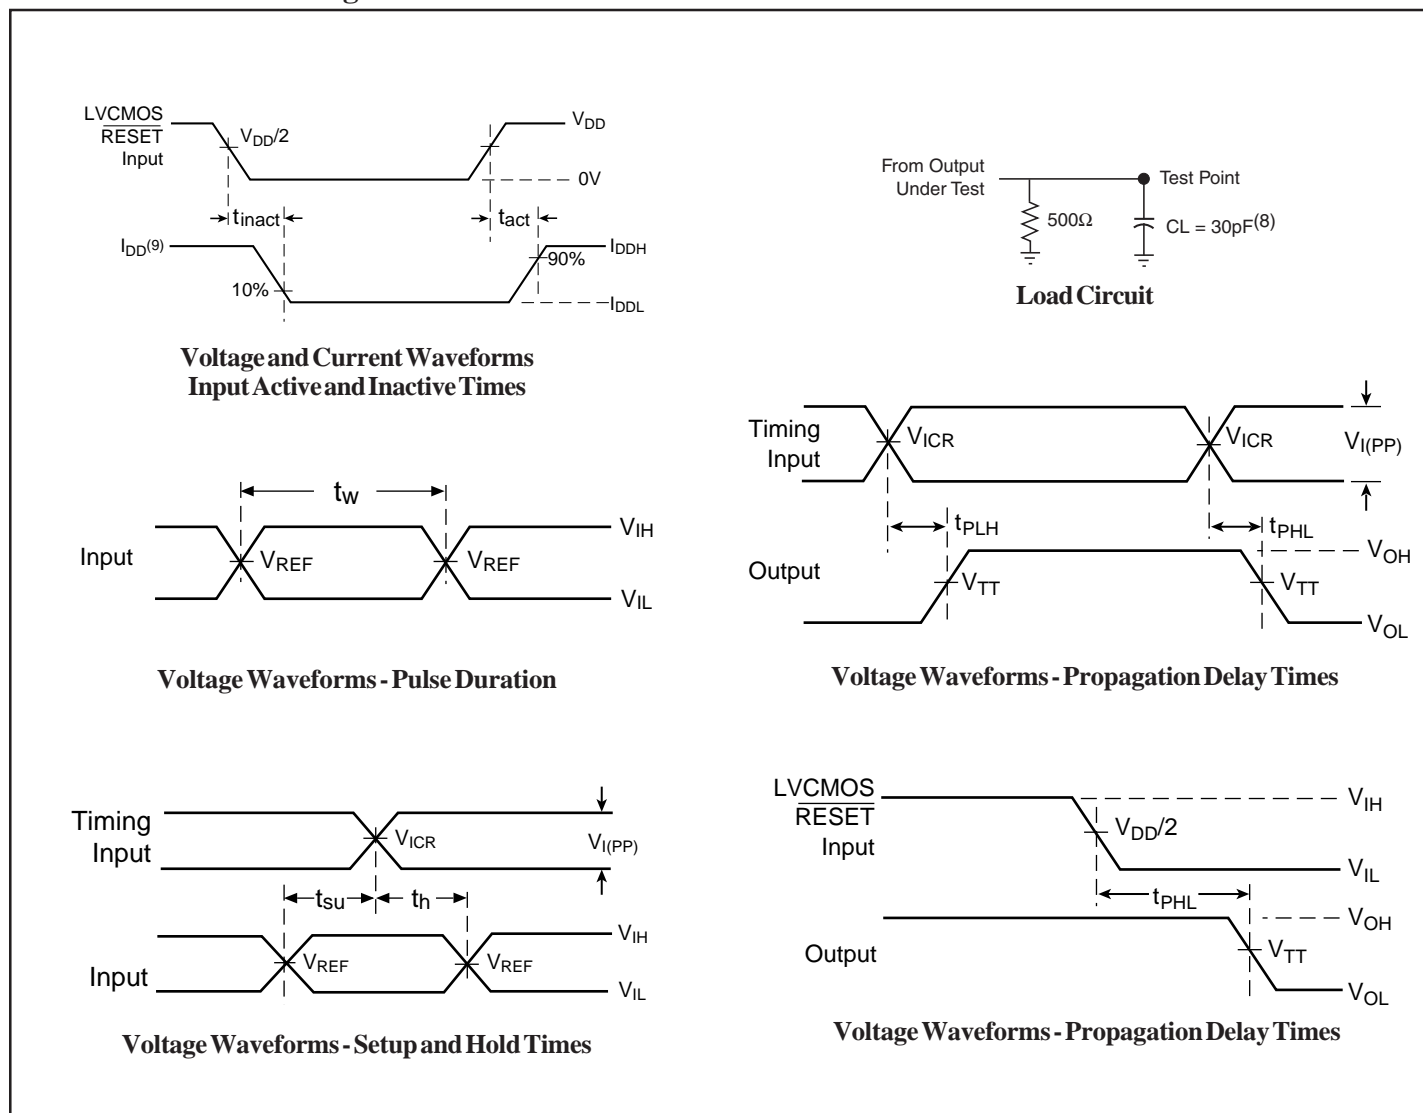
LVCMOS
$\overline{RESET}$
Input
$V_{DD}/2$
$V_{DD}$
0V
$t_{inact}$
$t_{act}$
$I_{DD}^{(9)}$
90%
$I_{DDH}$
10%
$I_{DDL}$

**Voltage and Current Waveforms Input Active and Inactive Times**

From Output Under Test
Test Point
500Ω
CL = 30pF$^{(8)}$

**Load Circuit**

$t_W$
Input
$V_{REF}$
$V_{REF}$
$V_{IH}$
$V_{IL}$

**Voltage Waveforms - Pulse Duration**

Timing Input
$V_{ICR}$
$V_{ICR}$
$V_{I(PP)}$
$t_{PLH}$
$t_{PHL}$
$V_{OH}$
Output
$V_{TT}$
$V_{TT}$
$V_{OL}$

**Voltage Waveforms - Propagation Delay Times**

Timing Input
$V_{ICR}$
$V_{I(PP)}$
$t_{su}$
$t_h$
$V_{IH}$
Input
$V_{REF}$
$V_{REF}$
$V_{IL}$

**Voltage Waveforms - Setup and Hold Times**

LVCMOS
$\overline{RESET}$
Input
$V_{IH}$
$V_{DD}/2$
$V_{IL}$
$t_{PHL}$
$V_{OH}$
Output
$V_{TT}$
$V_{OL}$

**Voltage Waveforms - Propagation Delay Times**